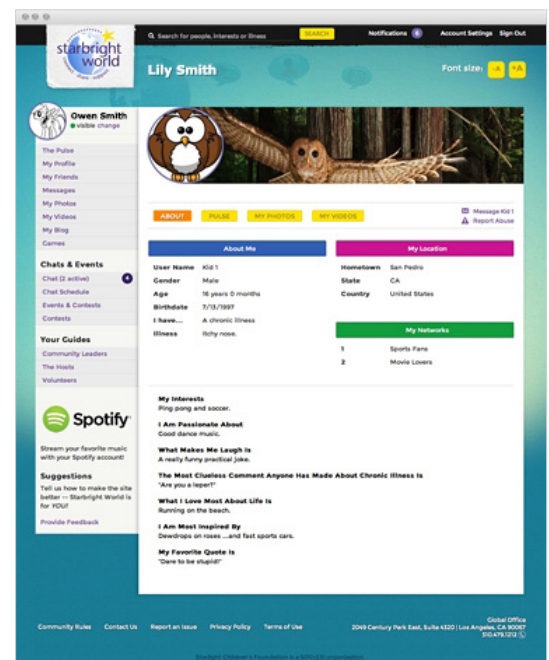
starbright world

Search for people, interests or illness SEARCH Notifications 6 Account Settings Sign Out

Lily Smith

Font size: -A +A

Owen Smith
visible change

The Pulse
My Profile
My Friends
Messages
My Photos
My Videos
My Blog
Games

Chats & Events
Chat (2 active) 4
Chat Schedule
Events & Contests
Contests

Your Guides
Community Leaders
The Hosts
Volunteers

Spotify

Stream your favorite music with your Spotify account!

Suggestions
Tell us how to make the site better — Starbright World is for YOU!

Provide Feedback

ABOUT PULSE MY PHOTOS MY VIDEOS

Message Kid 1
Report Abuse

About Me

| User Name | Kid 1 |
|---|---|
| Gender | Male |
| Age | 16 years 0 months |
| Birthdate | 7/13/1997 |
| I have... | A chronic illness |
| Illness | Itchy nose. |

My Location

| Hometown | San Pedro |
|---|---|
| State | CA |
| Country | United States |

My Networks

| 1 | Sports Fans |
|---|---|
| 2 | Movie Lovers |

My Interests
Ping pong and soccer.

I Am Passionate About
Good dance music.

What Makes Me Laugh Is
A really funny practical joke.

The Most Clueless Comment Anyone Has Made About Chronic Illness Is
"Are you a leper?"

What I Love Most About Life Is
Running on the beach.

I Am Most Inspired By
Dewdrops on roses ...and fast sports cars.

My Favorite Quote Is
"Dare to be stupid!"

Community Rules Contact Us Report an Issue Privacy Policy Terms of Use

Global Office
2049 Century Park East, Suite 4320 | Los Angeles, CA 90067
310.479.1212

Starlight Children's Foundation is a 501(c)(3) organization.